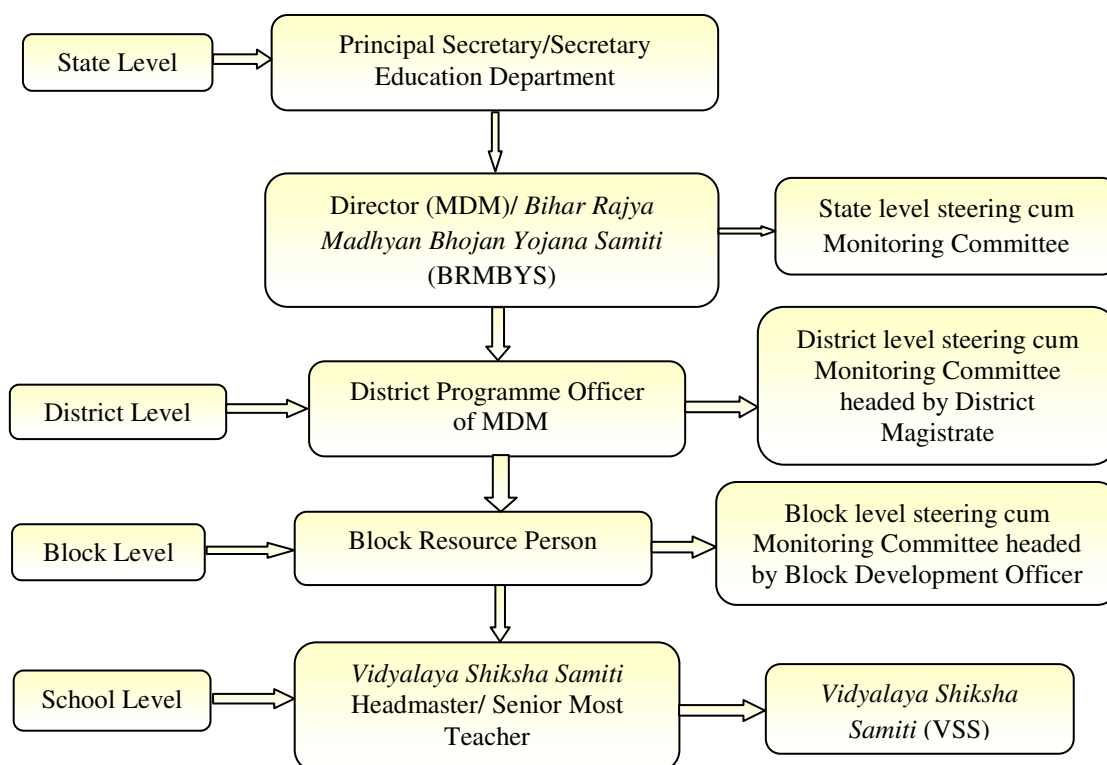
State Level

Principal Secretary/Secretary Education Department

Director (MDM)/ *Bihar Rajya Madhyan Bhojan Yojana Samiti* (BRMBYS)

State level steering cum Monitoring Committee

District Level

District Programme Officer of MDM

District level steering cum Monitoring Committee headed by District Magistrate

Block Level

Block Resource Person

Block level steering cum Monitoring Committee headed by Block Development Officer

School Level

*Vidyalaya Shiksha Samiti* Headmaster/ Senior Most Teacher

*Vidyalaya Shiksha Samiti* (VSS)